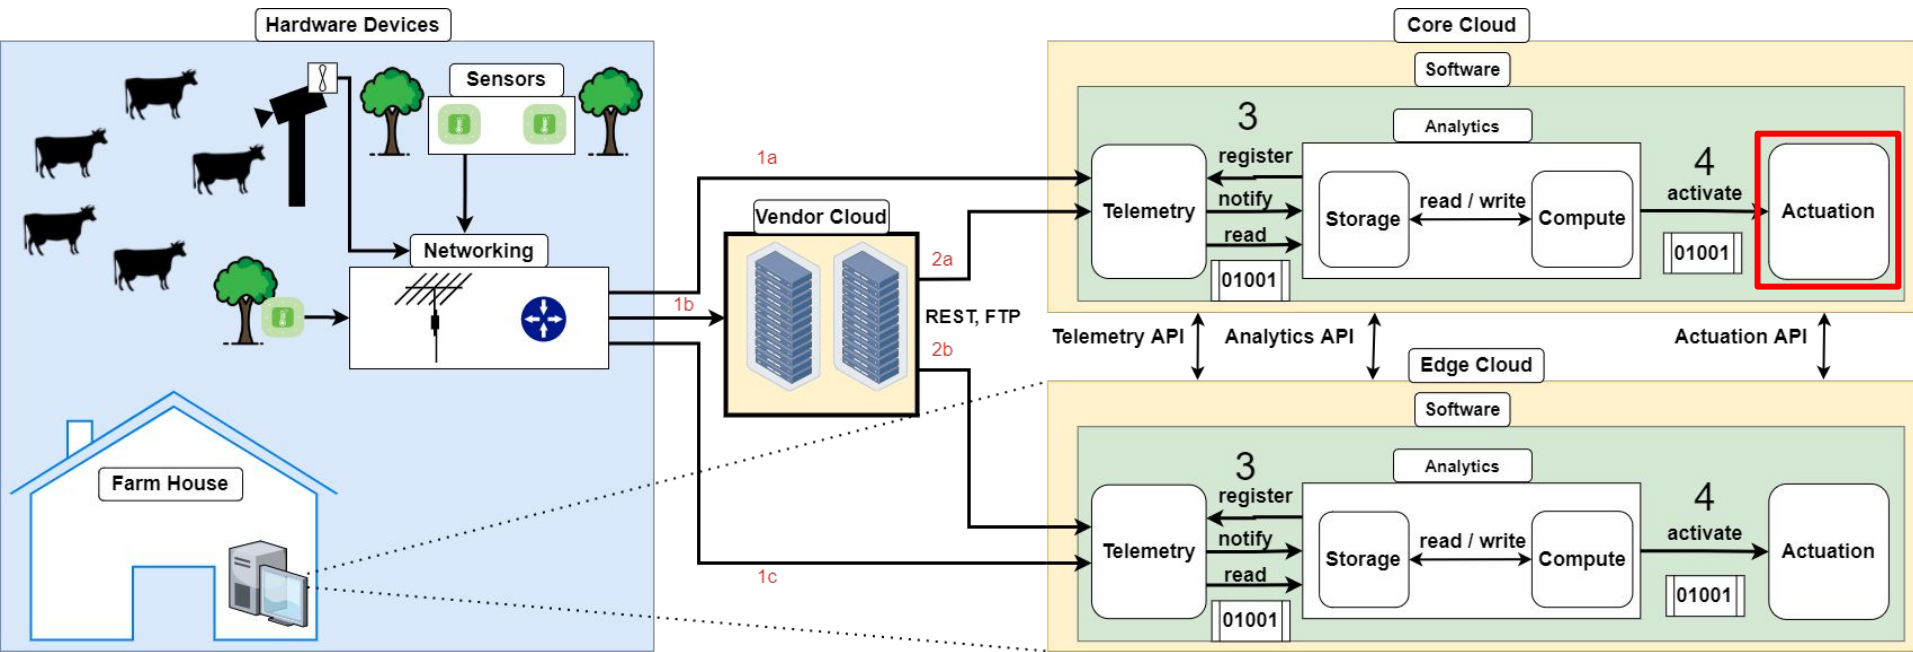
Hardware Devices

Sensors

Networking

Farm House

Vendor Cloud

1a

1b

1c

2a

2b

REST, FTP

Core Cloud

Software

Analytics

3

register

notify

read

Telemetry

01001

Storage

read / write

Compute

4

activate

01001

Actuation

Telemetry API

Analytics API

Actuation API

Edge Cloud

Software

Analytics

3

register

notify

read

Telemetry

01001

Storage

read / write

Compute

4

activate

01001

Actuation